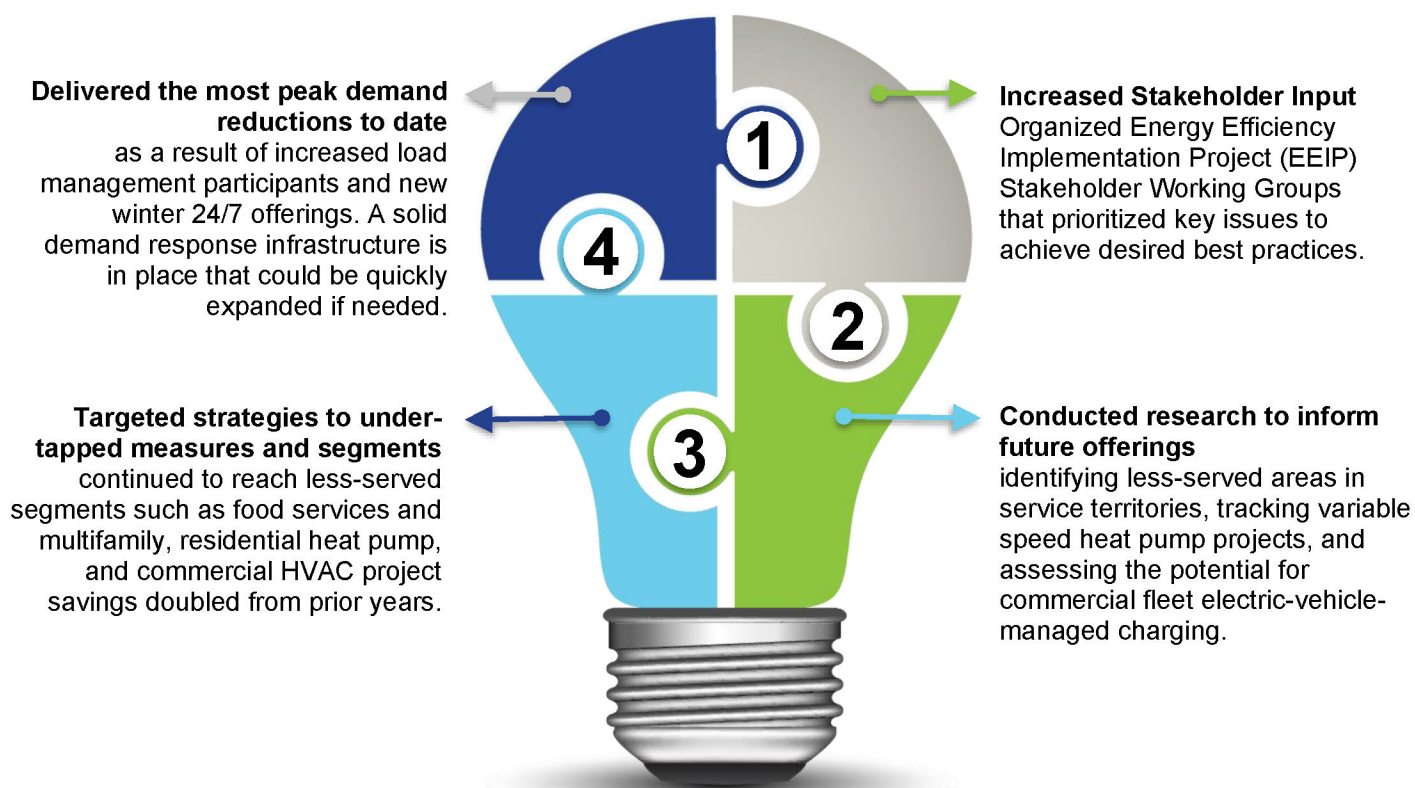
1

Increased Stakeholder Input
Organized Energy Efficiency Implementation Project (EEIP) Stakeholder Working Groups that prioritized key issues to achieve desired best practices.

2

Conducted research to inform future offerings
identifying less-served areas in service territories, tracking variable speed heat pump projects, and assessing the potential for commercial fleet electric-vehicle-managed charging.

3

Targeted strategies to under-tapped measures and segments
continued to reach less-served segments such as food services and multifamily, residential heat pump, and commercial HVAC project savings doubled from prior years.

4

Delivered the most peak demand reductions to date
as a result of increased load management participants and new winter 24/7 offerings. A solid demand response infrastructure is in place that could be quickly expanded if needed.